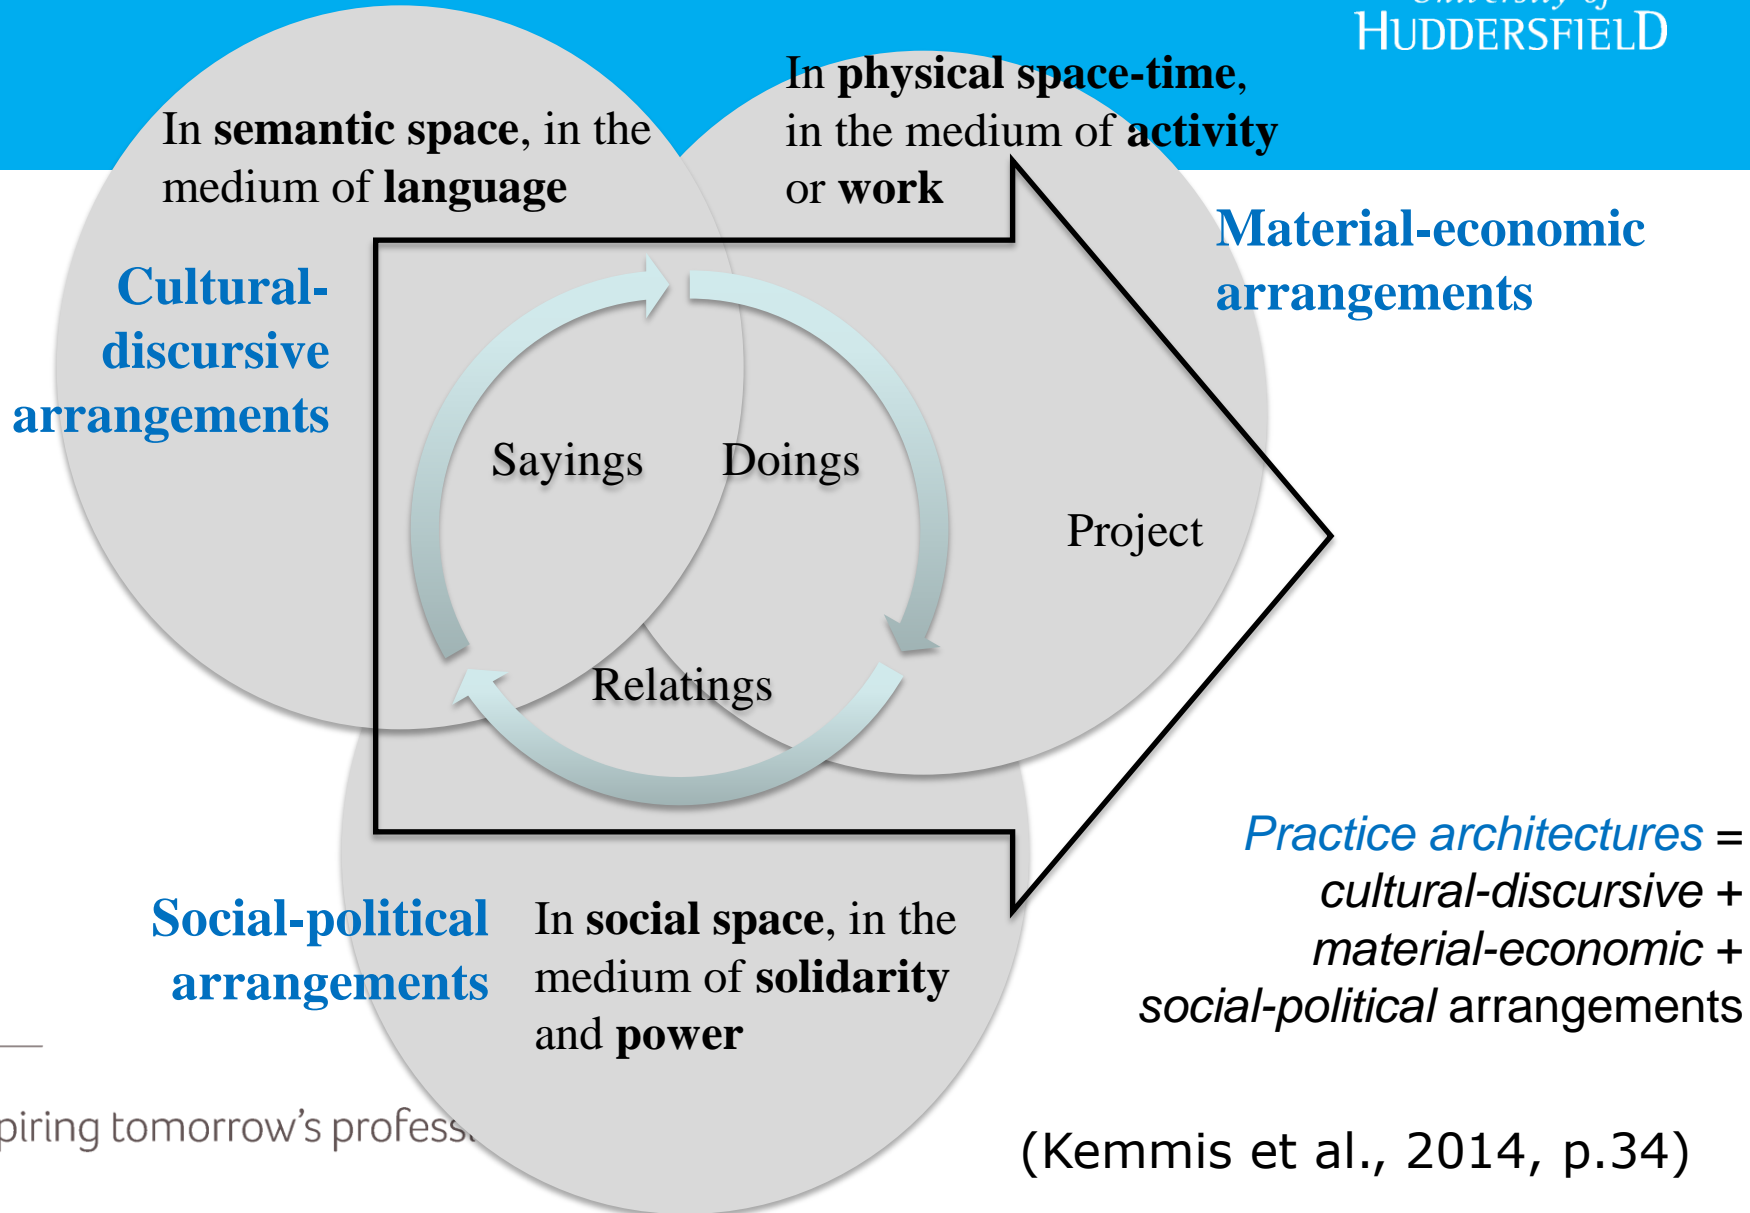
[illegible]
HUDDERSFIELD

In semantic space, in the medium of language

In physical space-time, in the medium of activity or work

Cultural-discursive arrangements

Material-economic arrangements

Sayings

Doings

Project

Relatings

Social-political arrangements

In social space, in the medium of solidarity and power

Practice architectures = cultural-discursive + material-economic + social-political arrangements

piring tomorrow's profess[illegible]

(Kemmis et al., 2014, p.34)